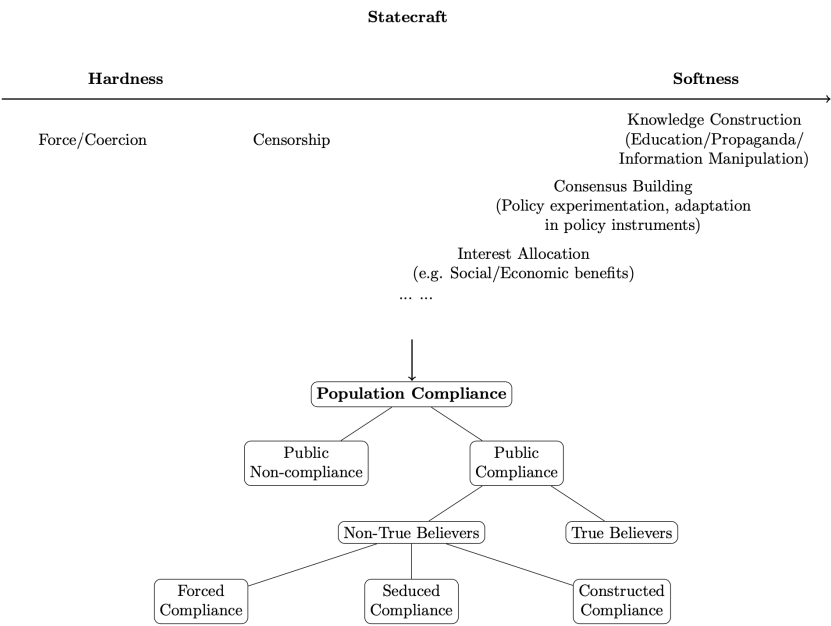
**Statecraft**

**Hardness**

**Softness**

Force/Coercion

Censorship

Knowledge Construction (Education/Propaganda/ Information Manipulation)

Consensus Building (Policy experimentation, adaptation in policy instruments)

Interest Allocation (e.g. Social/Economic benefits)

... ...

**Population Compliance**

Public Non-compliance

Public Compliance

Non-True Believers

True Believers

Forced Compliance

Seduced Compliance

Constructed Compliance